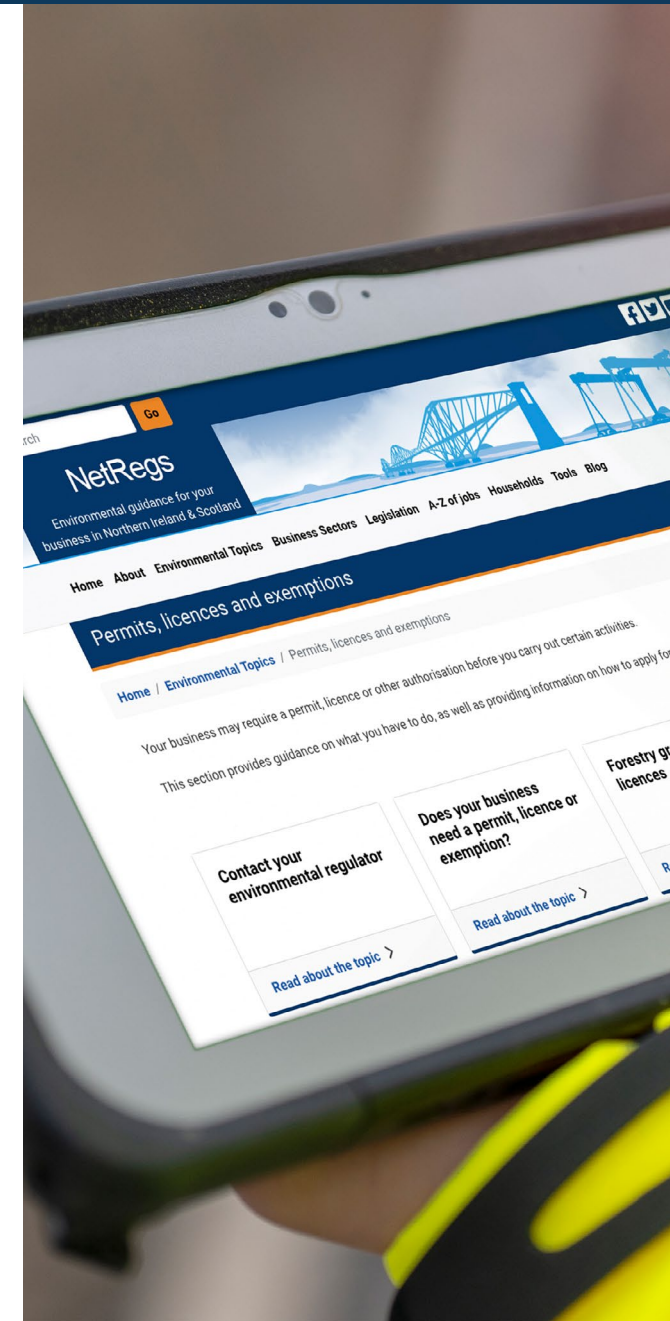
rch Go

NetRegs

Environmental guidance for your business in Northern Ireland & Scotland

Home About Environmental Topics Business Sectors Legislation A-Z of jobs Households Tools Blog

Permits, licences and exemptions

Home / Environmental Topics / Permits, licences and exemptions

Your business may require a permit, licence or other authorisation before you carry out certain activities.

This section provides guidance on what you have to do, as well as providing information on how to apply fo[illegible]

Contact your environmental regulator

Read about the topic >

Does your business need a permit, licence or exemption?

Read about the topic >

Forestry gr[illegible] licences

R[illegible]